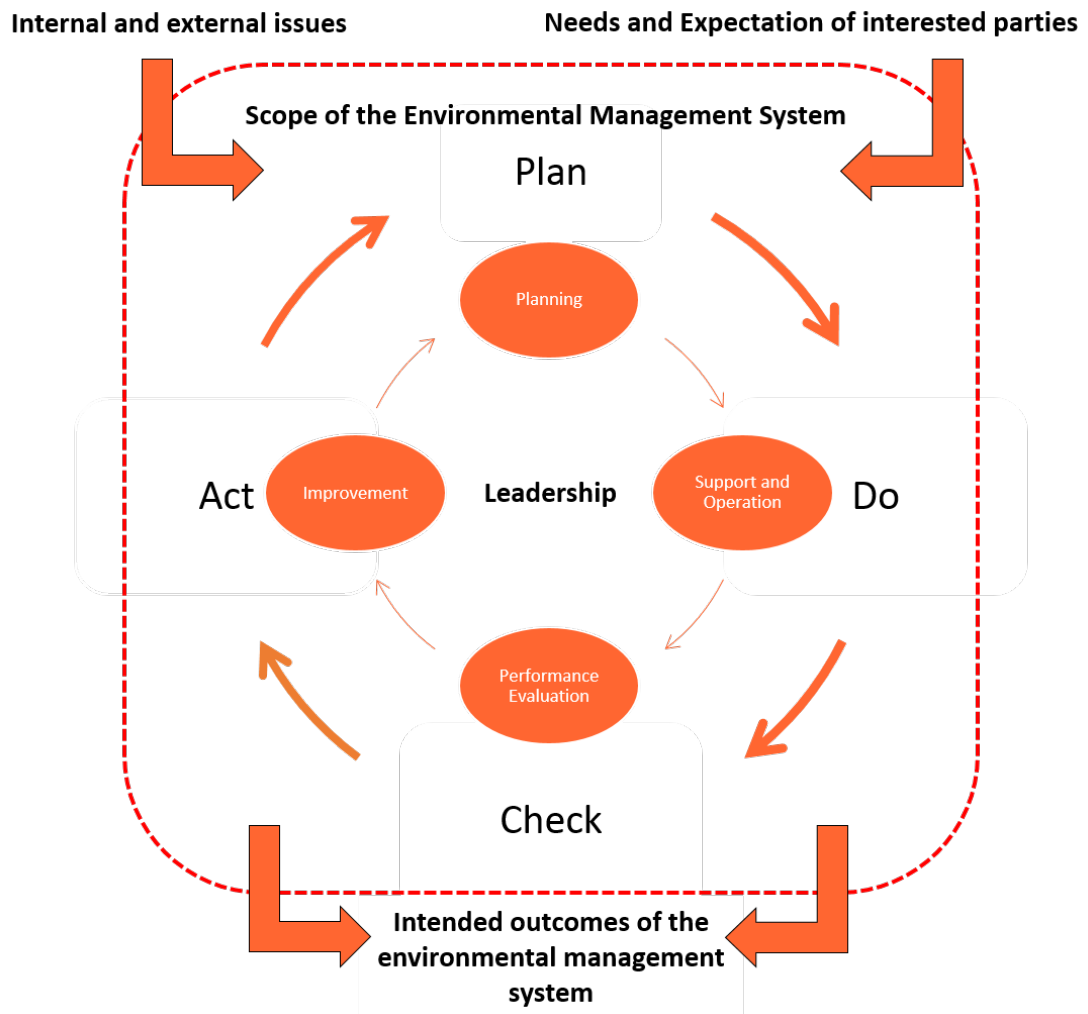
Internal and external issues

Needs and Expectation of interested parties

Scope of the Environmental Management System

Plan

Planning

Act

Improvement

Leadership

Support and Operation

Do

Performance Evaluation

Check

Intended outcomes of the environmental management system